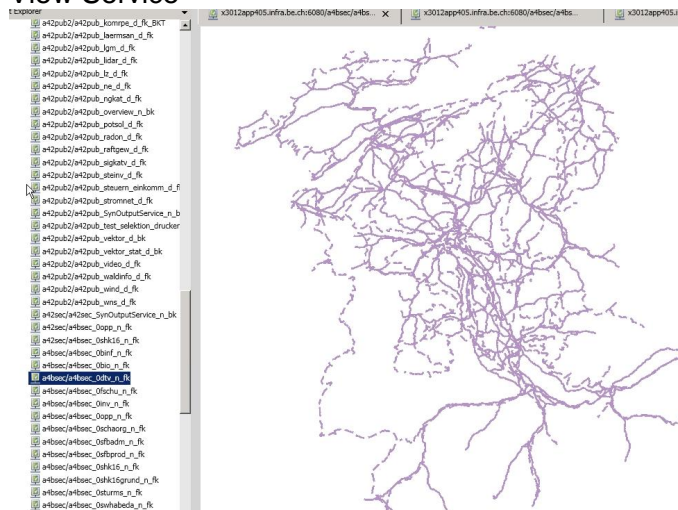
View Service

t Explorer

a42pub2/a42pub_komrpe_d_fk_BKT
a42pub2/a42pub_laermsan_d_fk
a42pub2/a42pub_lgm_d_fk
a42pub2/a42pub_lidar_d_fk
a42pub2/a42pub_lz_d_fk
a42pub2/a42pub_ne_d_fk
a42pub2/a42pub_ngkat_d_fk
a42pub2/a42pub_overview_n_bk
a42pub2/a42pub_potsol_d_fk
a42pub2/a42pub_radon_d_fk
a42pub2/a42pub_raftgew_d_fk
a42pub2/a42pub_sigkatv_d_fk
a42pub2/a42pub_steinv_d_fk
a42pub2/a42pub_steuern_einkomm_d_f
a42pub2/a42pub_stromnet_d_fk
a42pub2/a42pub_SynOutputService_n_b
a42pub2/a42pub_test_selektion_drucker
a42pub2/a42pub_vektor_d_bk
a42pub2/a42pub_vektor_stat_d_bk
a42pub2/a42pub_video_d_fk
a42pub2/a42pub_waldinfo_d_fk
a42pub2/a42pub_wind_d_fk
a42pub2/a42pub_wns_d_fk
a42sec/a42sec_SynOutputService_n_bk
a42sec/a4bsec_0opp_n_fk
a42sec/a4bsec_0shk16_n_fk
a4bsec/a4bsec_0binf_n_fk
a4bsec/a4bsec_0bio_n_fk
a4bsec/a4bsec_0dtv_n_fk
a4bsec/a4bsec_0fschu_n_fk
a4bsec/a4bsec_0inv_n_fk
a4bsec/a4bsec_0opp_n_fk
a4bsec/a4bsec_0schaorg_n_fk
a4bsec/a4bsec_0sfbadm_n_fk
a4bsec/a4bsec_0sfbprod_n_fk
a4bsec/a4bsec_0shk16_n_fk
a4bsec/a4bsec_0shk16grund_n_fk
a4bsec/a4bsec_0sturms_n_fk
a4bsec/a4bsec_0swhabeda_n_fk

x3012app405.infra.be.ch:6080/a4bsec/a4bs... ×
x3012app405.infra.be.ch:6080/a4bsec/a4bs...
x3012app405.i